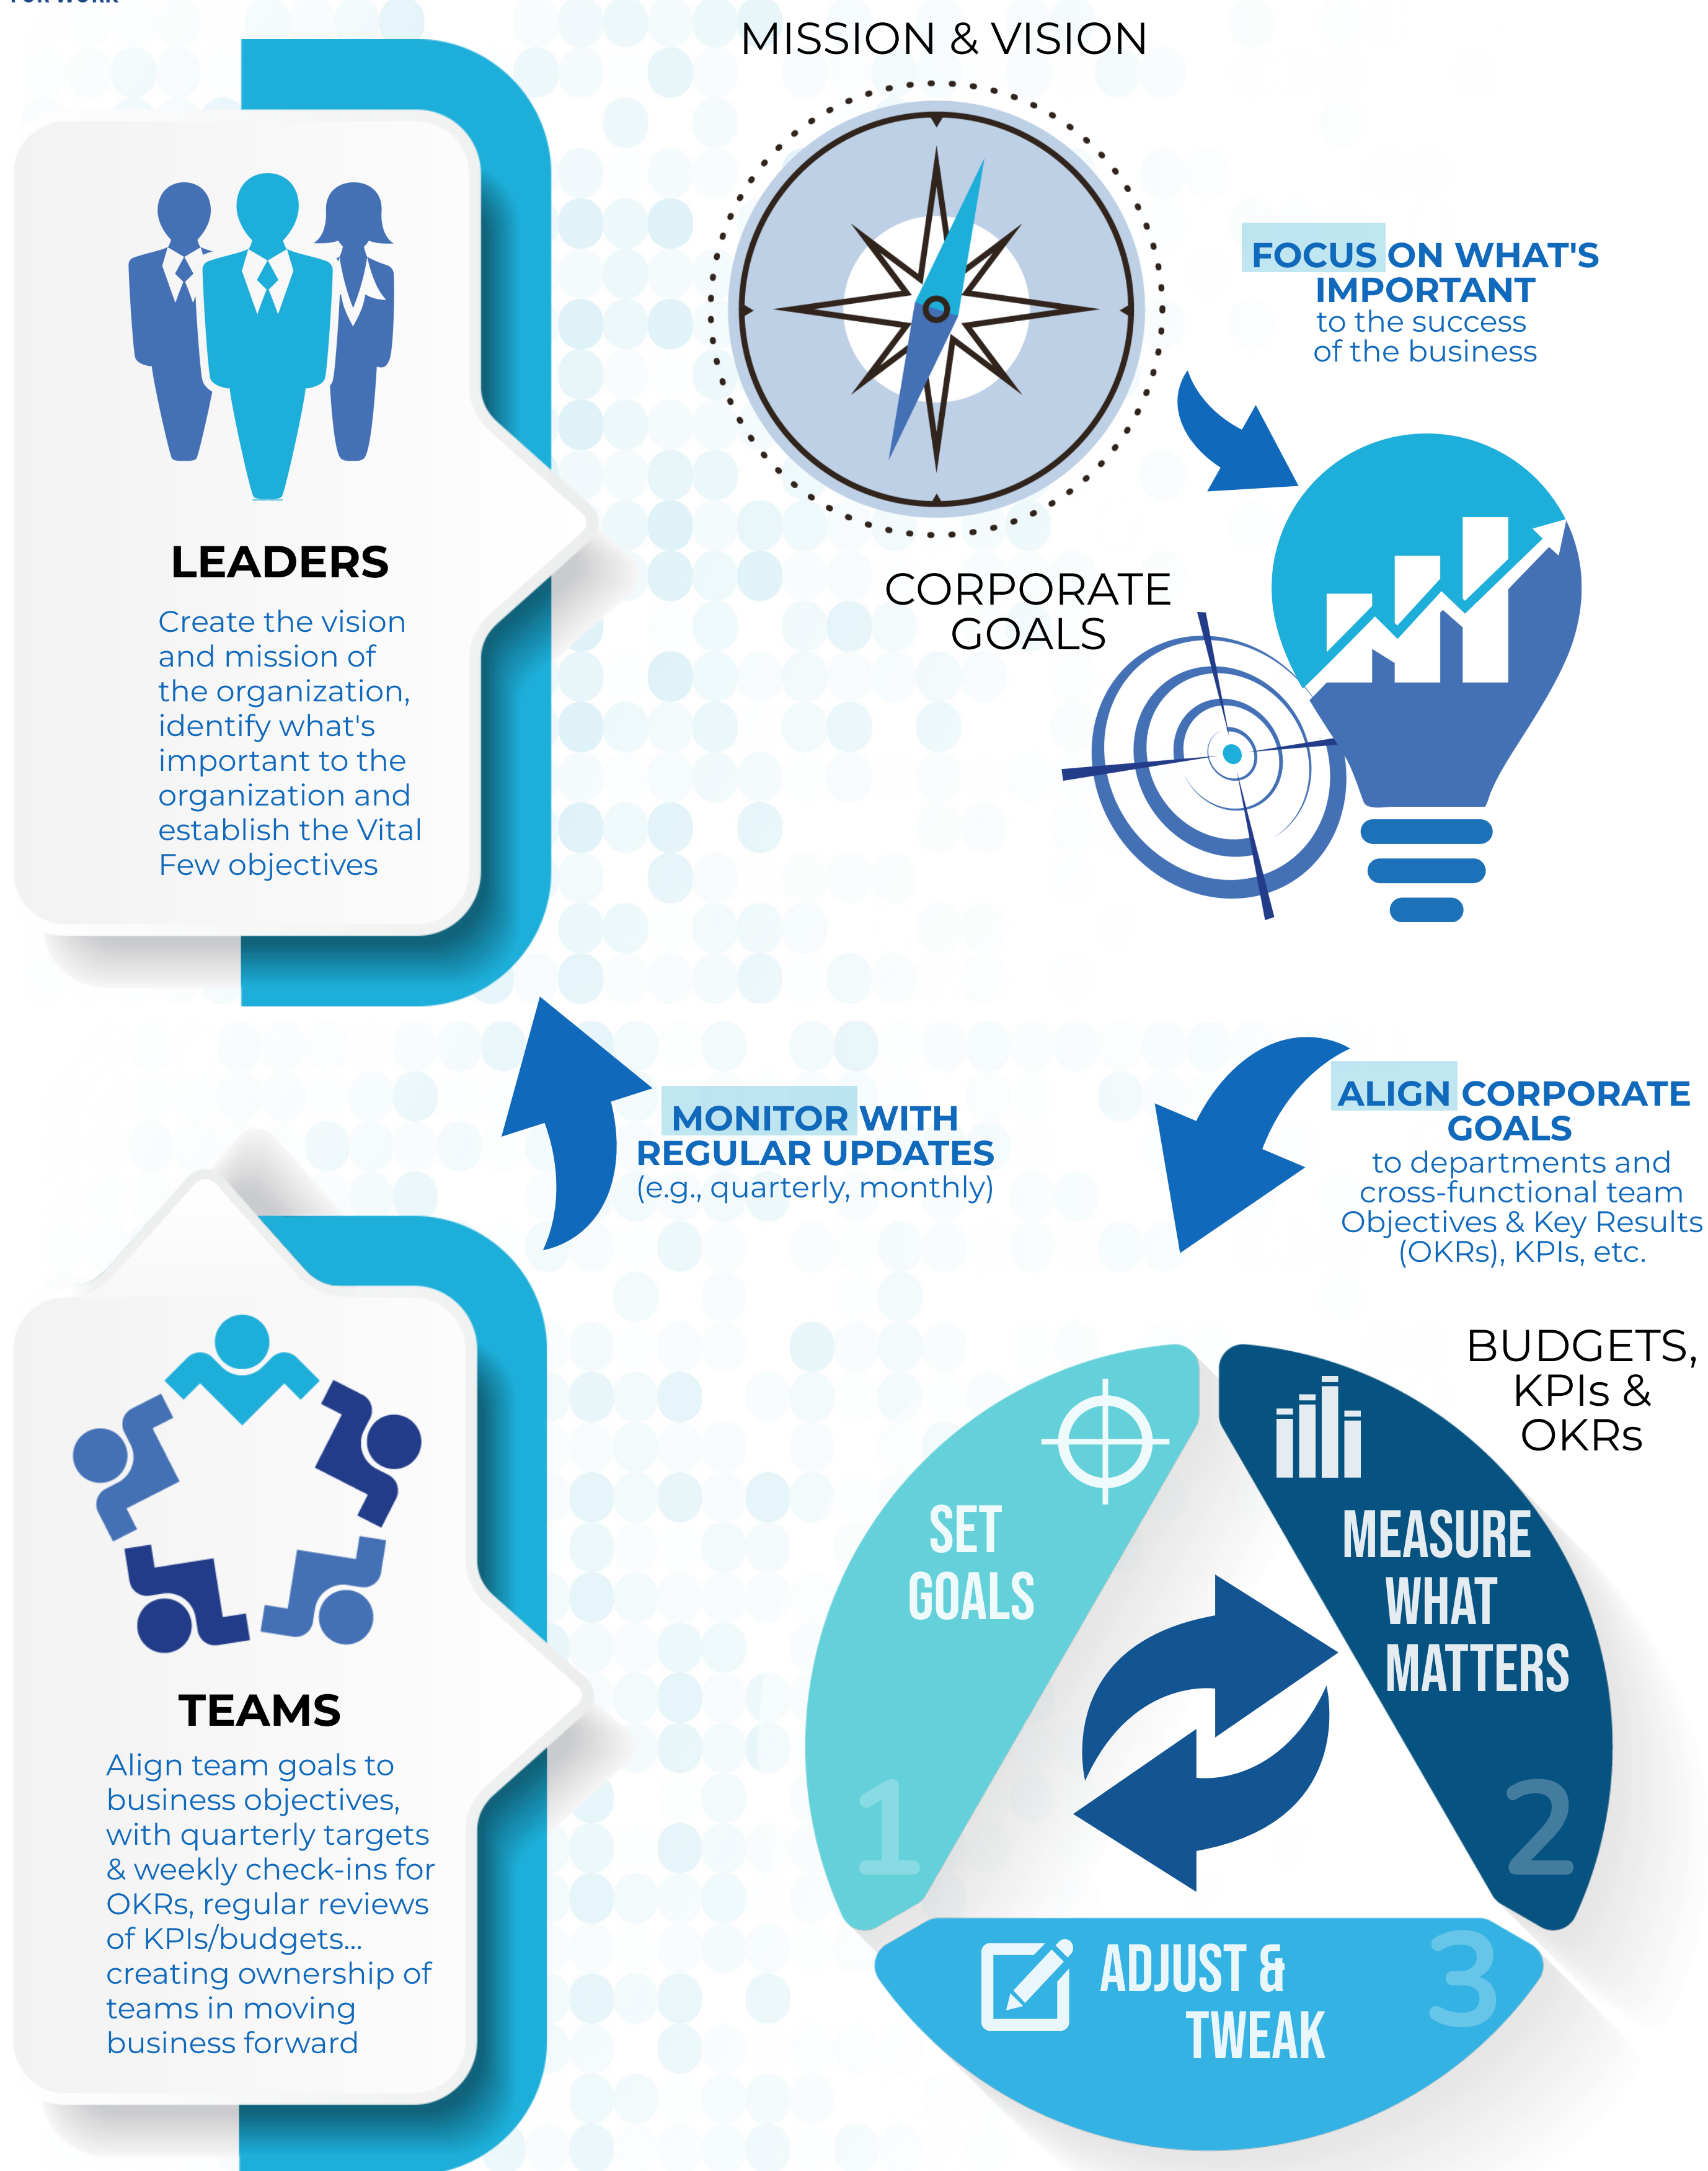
MISSION & VISION

LEADERS

Create the vision and mission of the organization, identify what's important to the organization and establish the Vital Few objectives

FOCUS ON WHAT'S IMPORTANT to the success of the business

CORPORATE GOALS

MONITOR WITH REGULAR UPDATES (e.g., quarterly, monthly)

ALIGN CORPORATE GOALS to departments and cross-functional team Objectives & Key Results (OKRs), KPIs, etc.

TEAMS

Align team goals to business objectives, with quarterly targets & weekly check-ins for OKRs, regular reviews of KPIs/budgets... creating ownership of teams in moving business forward

BUDGETS, KPIs & OKRs

SET GOALS 1

MEASURE WHAT MATTERS 2

ADJUST & TWEAK 3